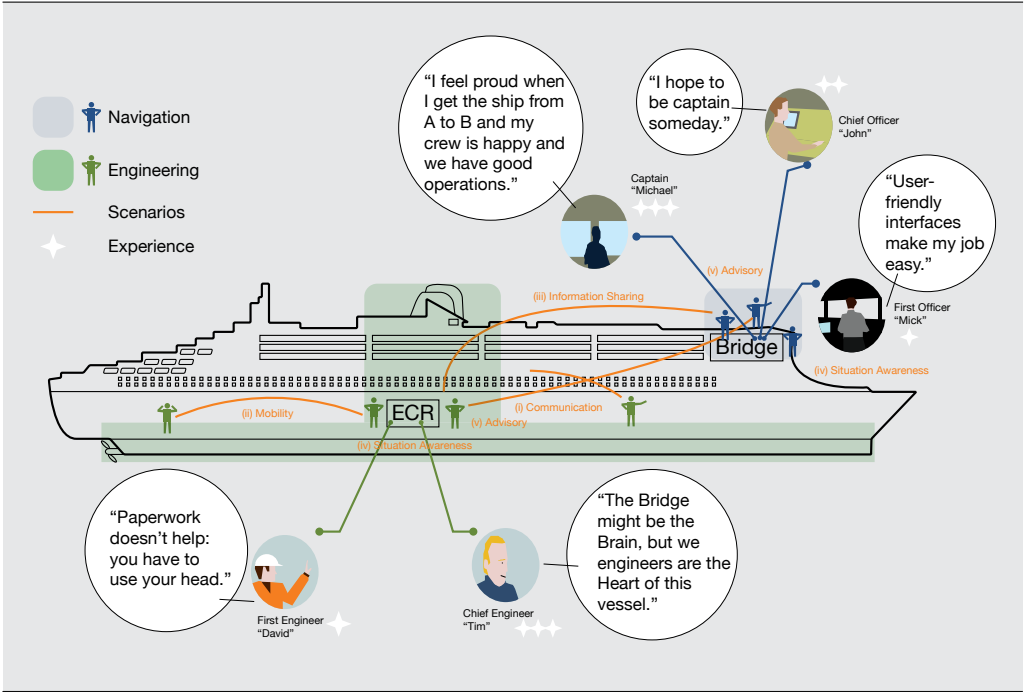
Navigation

Engineering

Scenarios

Experience

"I feel proud when I get the ship from A to B and my crew is happy and we have good operations."

Captain "Michael"

"I hope to be captain someday."

Chief Officer "John"

"User-friendly interfaces make my job easy."

First Officer "Mick"

(v) Advisory

(iii) Information Sharing

Bridge

(iv) Situation Awareness

(ii) Mobility

ECR

(v) Advisory

(i) Communication

(iv) Situation Awareness

"Paperwork doesn't help: you have to use your head."

First Engineer "David"

Chief Engineer "Tim"

"The Bridge might be the Brain, but we engineers are the Heart of this vessel."